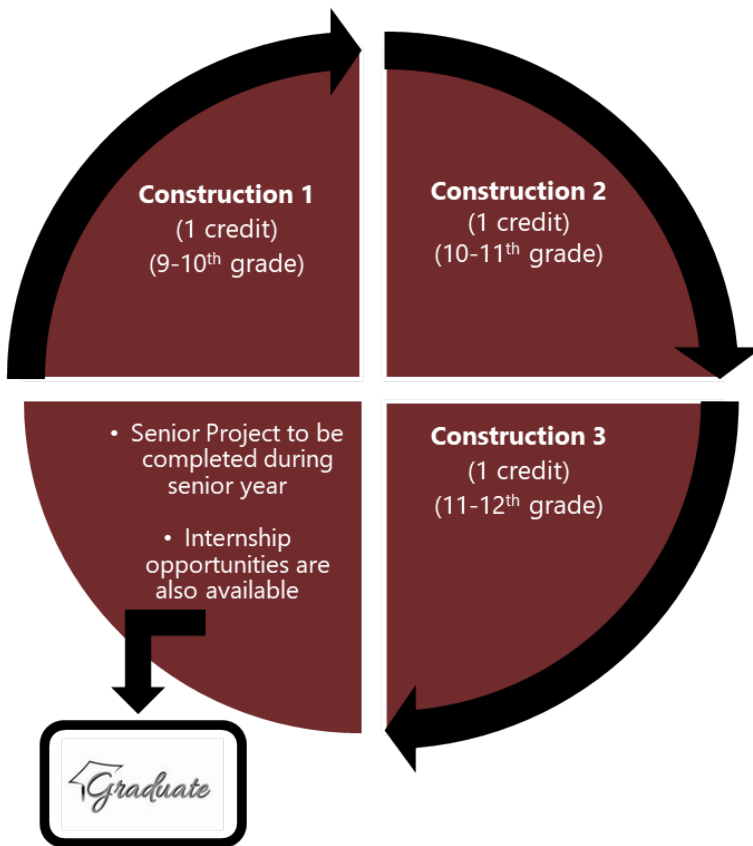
**Construction 1**
(1 credit)
(9-10$^{th}$ grade)

**Construction 2**
(1 credit)
(10-11$^{th}$ grade)

**Construction 3**
(1 credit)
(11-12$^{th}$ grade)

• Senior Project to be completed during senior year

• Internship opportunities are also available

Graduate